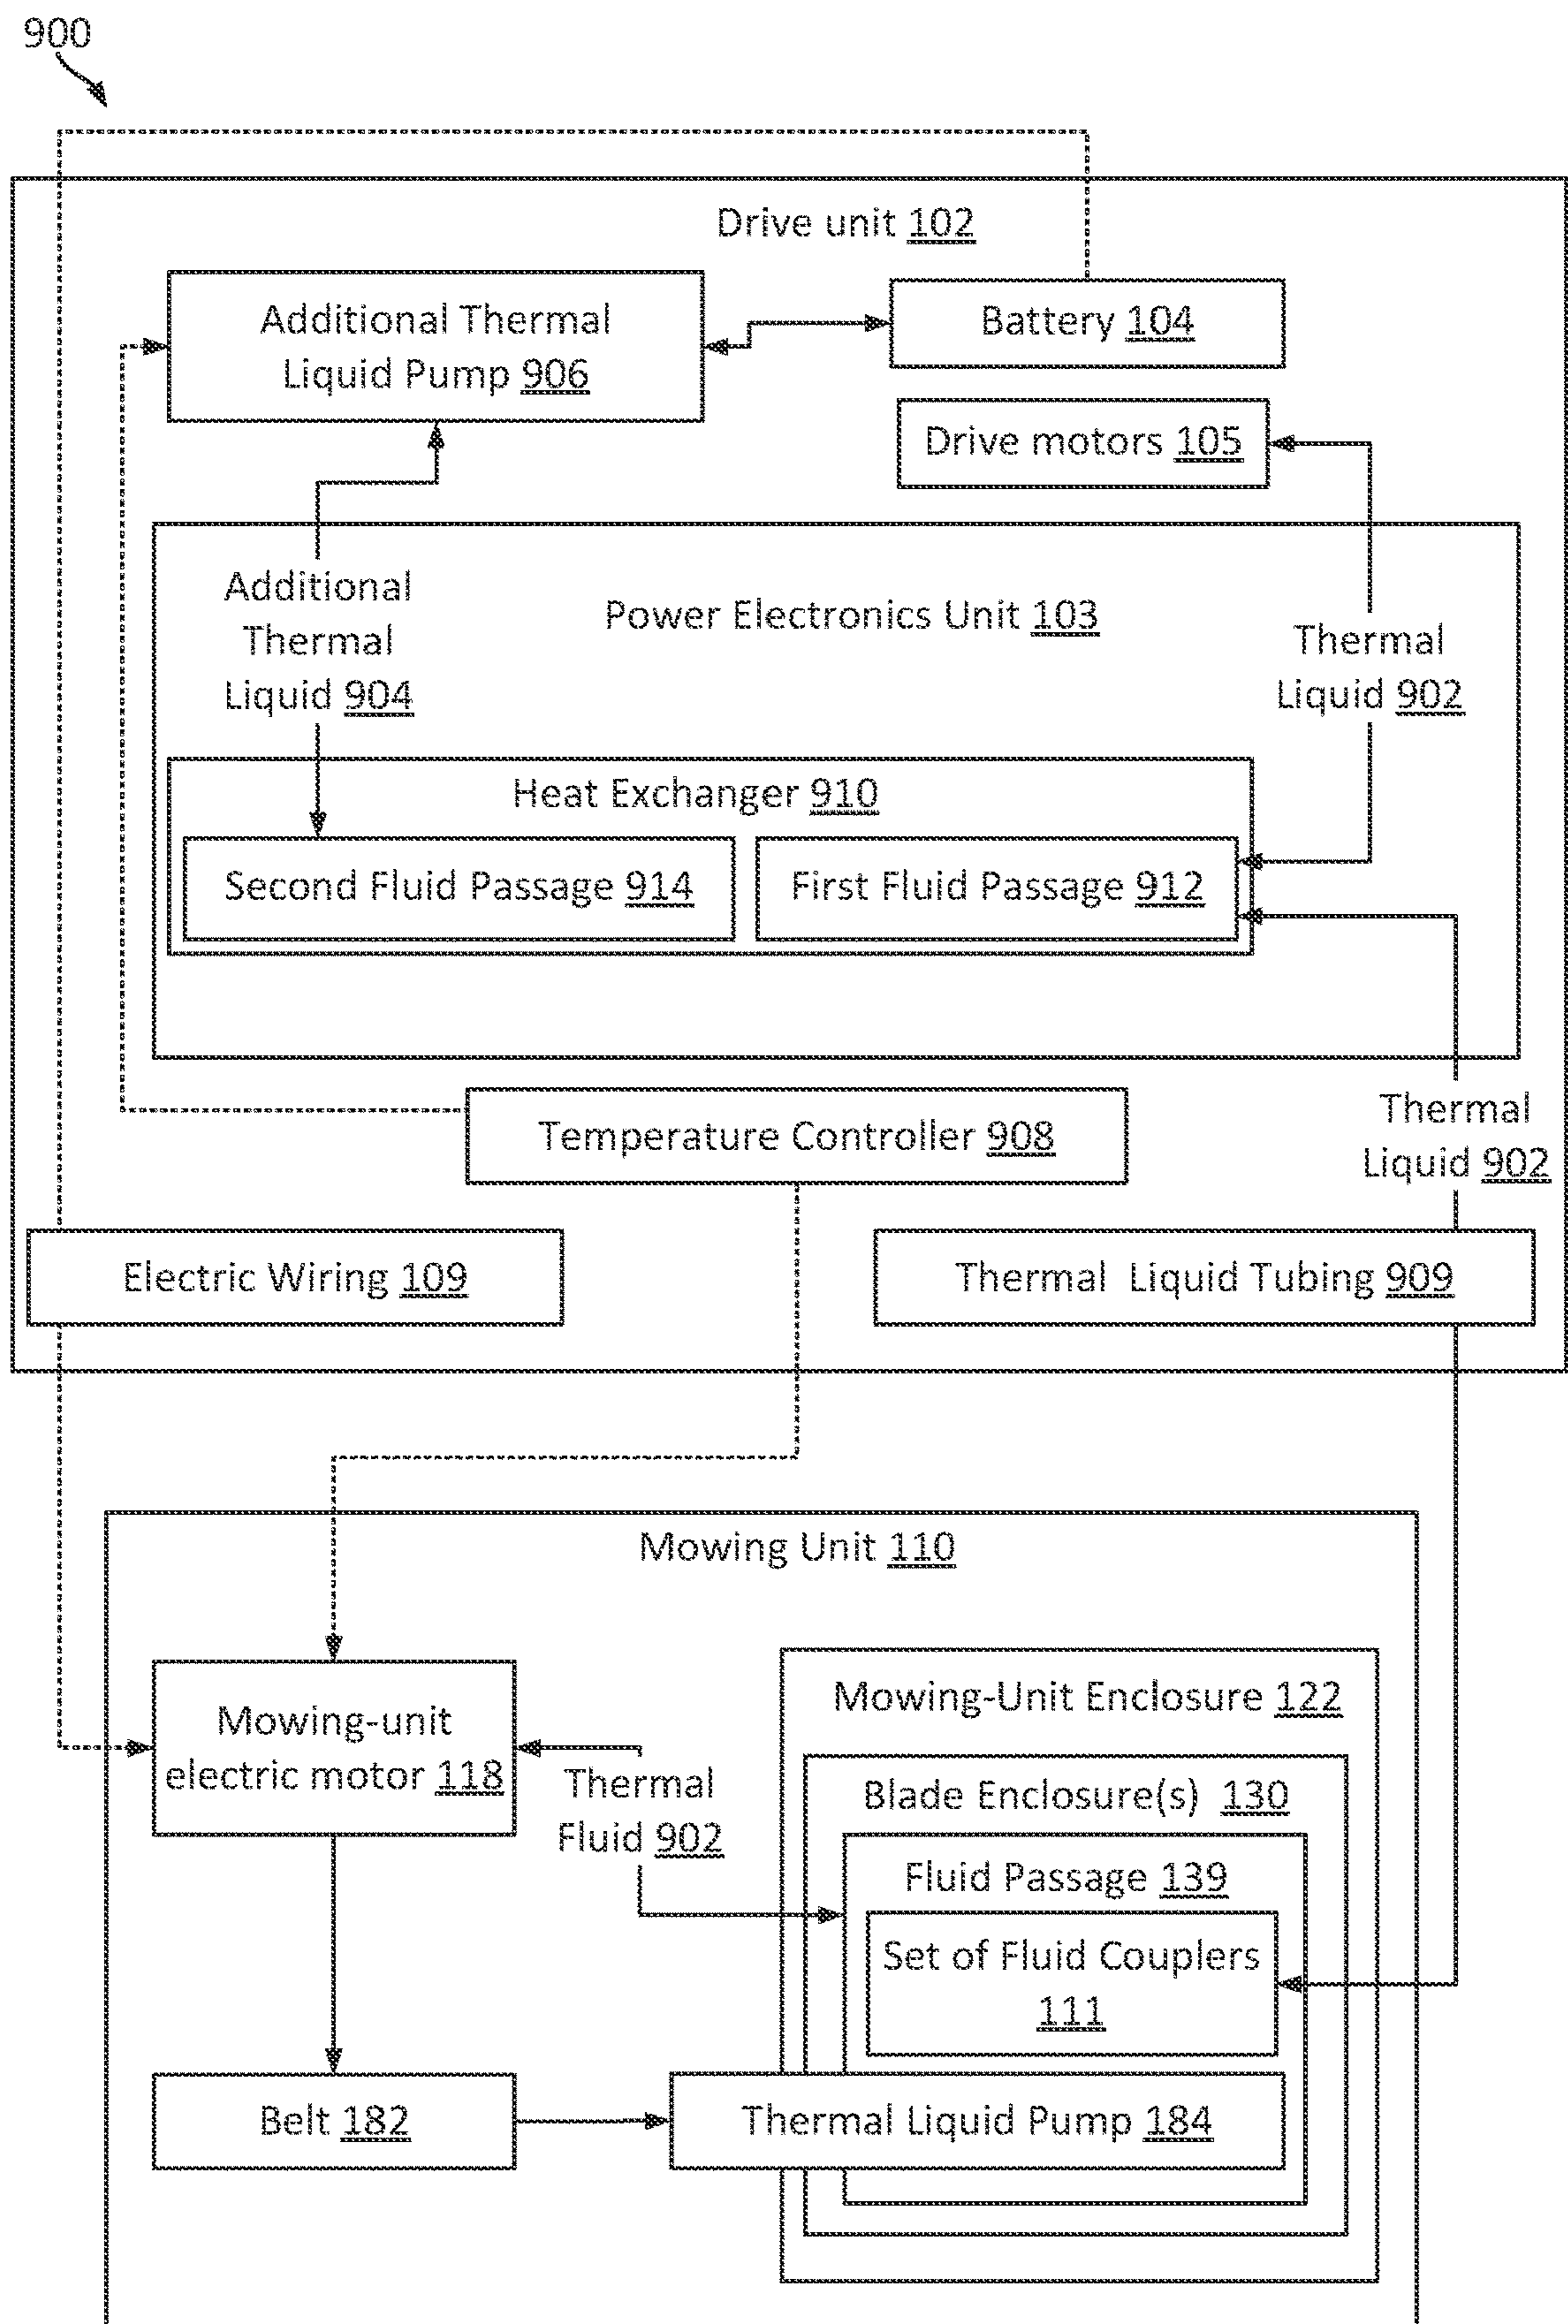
900

Drive unit 102

Additional Thermal Liquid Pump 906

Battery 104

Drive motors 105

Power Electronics Unit 103

Additional Thermal Liquid 904

Thermal Liquid 902

Heat Exchanger 910

Second Fluid Passage 914

First Fluid Passage 912

Temperature Controller 908

Thermal Liquid 902

Electric Wiring 109

Thermal Liquid Tubing 909

Mowing Unit 110

Mowing-Unit Enclosure 122

Mowing-unit electric motor 118

Thermal Fluid 902

Blade Enclosure(s) 130

Fluid Passage 139

Set of Fluid Couplers 111

Belt 182

Thermal Liquid Pump 184